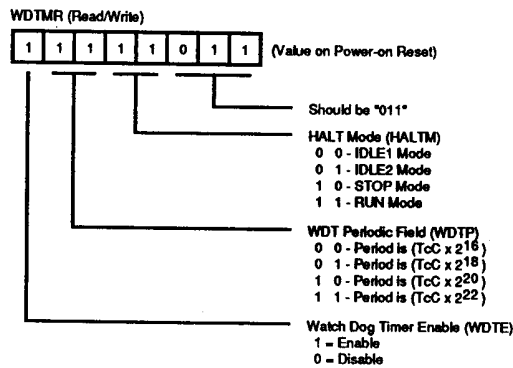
WDTMR (Read/Write)

| 1 | 1 | 1 | 1 | 1 | 0 | 1 | 1 |
|---|---|---|---|---|---|---|---|

(Value on Power-on Reset)

Should be "011"

HALT Mode (HALTM)
0 0 - IDLE1 Mode
0 1 - IDLE2 Mode
1 0 - STOP Mode
1 1 - RUN Mode

WDT Periodic Field (WDTP)
0 0 - Period is (TcC x $2^{16}$)
0 1 - Period is (TcC x $2^{18}$)
1 0 - Period is (TcC x $2^{20}$)
1 1 - Period is (TcC x $2^{22}$)

Watch Dog Timer Enable (WDTE)
1 = Enable
0 = Disable